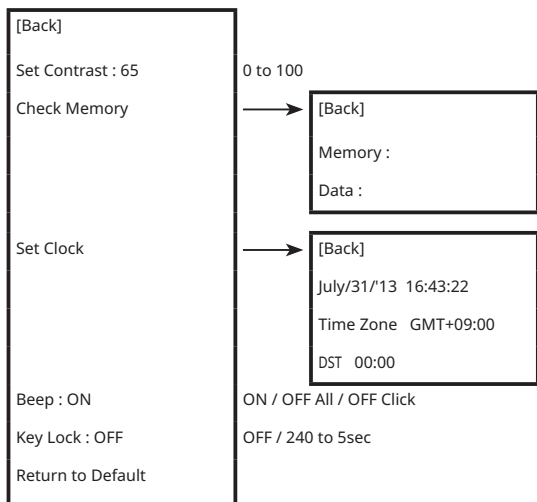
[Back]

Set Contrast : 65

0 to 100

Check Memory

[Back]

Memory :

Data :

Set Clock

[Back]

July/31/'13 16:43:22

Time Zone GMT+09:00

DST 00:00

Beep : ON

ON / OFF All / OFF Click

Key Lock : OFF

OFF / 240 to 5sec

Return to Default